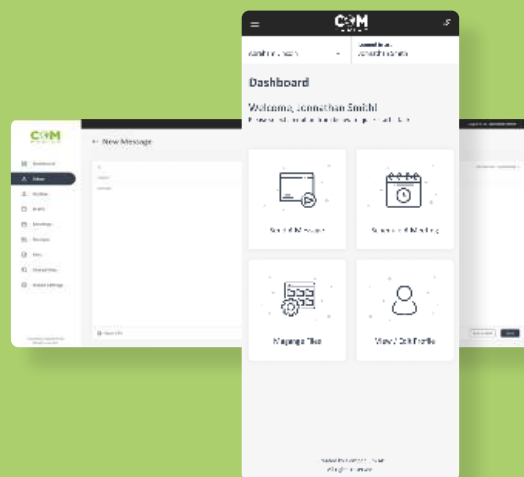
COM

Dashboard

Welcome, Jonnathan Smith!

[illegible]

Send Message

Schedule Meeting

Manage Files

View / Edit Profile

COM

New Message

Dashboard

Inbox

Outbox

Drafts

Meetings

Reviews

Files

Shared files

Account settings